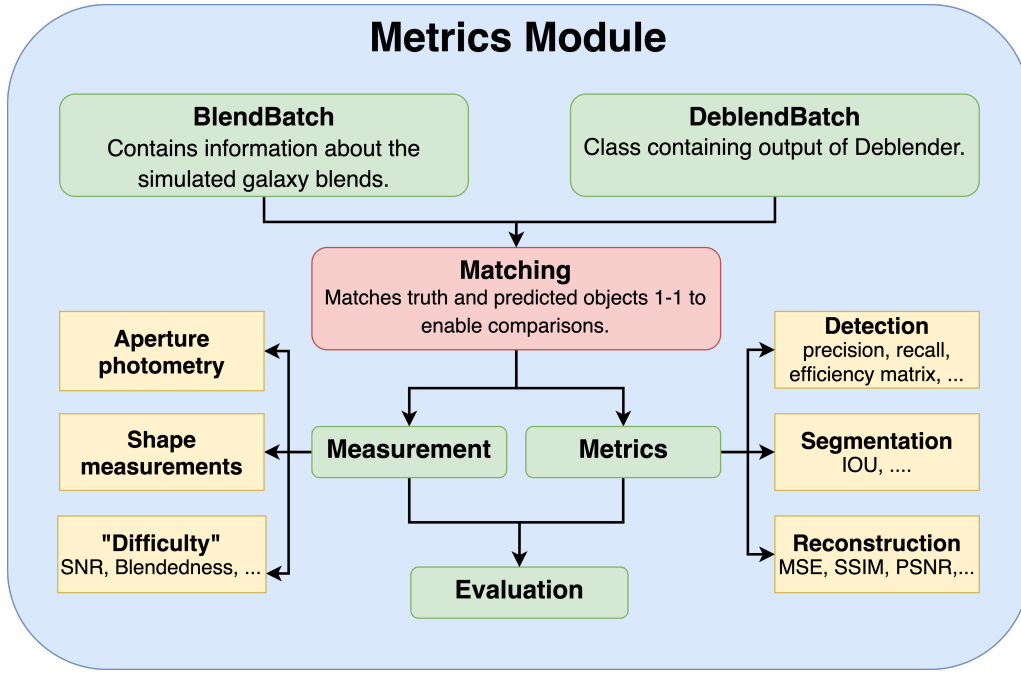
Metrics Module

BlendBatch
Contains information about the simulated galaxy blends.

DeblendBatch
Class containing output of Deblender.

Matching
Matches truth and predicted objects 1-1 to enable comparisons.

Aperture photometry

Shape measurements

"Difficulty"
SNR, Blendedness, ...

Measurement

Metrics

Detection
precision, recall, efficiency matrix, ...

Segmentation
IOU, ....

Reconstruction
MSE, SSIM, PSNR,...

Evaluation